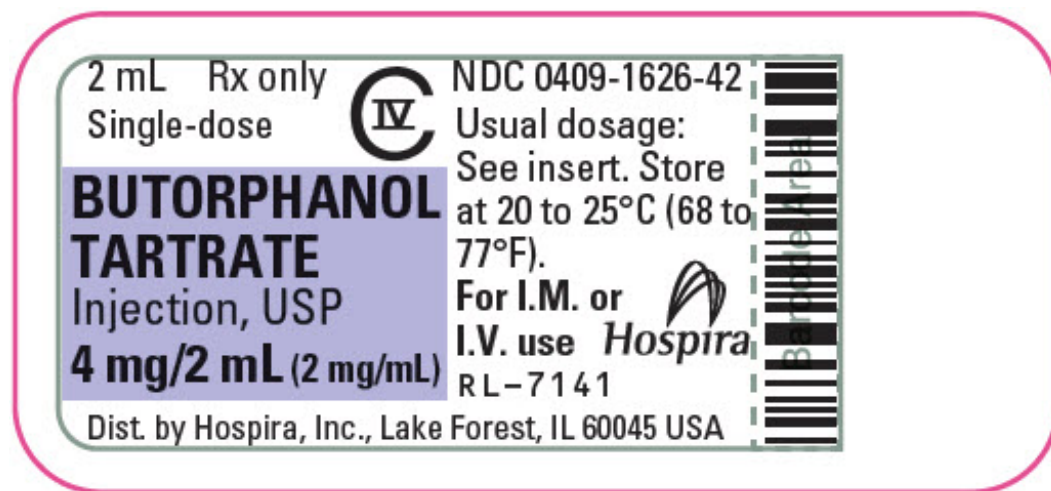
2 mL Rx only
Single-dose

CIV

NDC 0409-1626-42

BUTORPHANOL TARTRATE
Injection, USP
4 mg/2 mL (2 mg/mL)

Usual dosage: See insert. Store at 20 to 25°C (68 to 77°F).

For I.M. or I.V. use

Hospira

RL-7141

Barcode Area

Dist. by Hospira, Inc., Lake Forest, IL 60045 USA